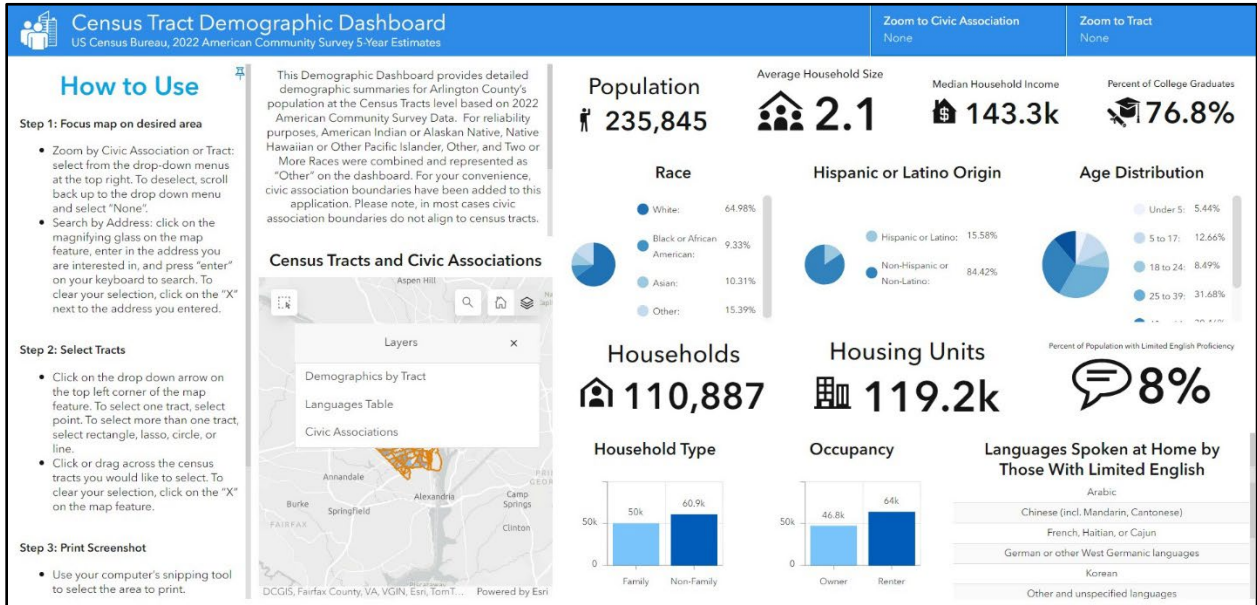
Census Tract Demographic Dashboard
US Census Bureau, 2022 American Community Survey 5-Year Estimates

Zoom to Civic Association
None

Zoom to Tract
None

How to Use

Step 1: Focus map on desired area

• Zoom by Civic Association or Tract: select from the drop-down menus at the top right. To deselect, scroll back up to the drop down menu and select "None".
• Search by Address: click on the magnifying glass on the map feature, enter in the address you are interested in, and press "enter" on your keyboard to search. To clear your selection, click on the "X" next to the address you entered.

Step 2: Select Tracts

• Click on the drop down arrow on the top left corner of the map feature. To select one tract, select point. To select more than one tract, select rectangle, lasso, circle, or line.
• Click or drag across the census tracts you would like to select. To clear your selection, click on the "X" on the map feature.

Step 3: Print Screenshot

• Use your computer's snipping tool to select the area to print.

This Demographic Dashboard provides detailed demographic summaries for Arlington County's population at the Census Tracts level based on 2022 American Community Survey Data. For reliability purposes, American Indian or Alaskan Native, Native Hawaiian or Other Pacific Islander, Other, and Two or More Races were combined and represented as "Other" on the dashboard. For your convenience, civic association boundaries have been added to this application. Please note, in most cases civic association boundaries do not align to census tracts.

Census Tracts and Civic Associations

Aspen Hill

Layers
×
Demographics by Tract
Languages Table
Civic Associations

Annandale
Alexandria
Camp Springs
Burke
Springfield
Clinton
FAIRFAX
DCGIS, Fairfax County, VA, VGIN, Esri, TomT... Powered by Esri

Population
235,845

Average Household Size
2.1

Median Household Income
143.3k

Percent of College Graduates
76.8%

Race
White: 64.98%
Black or African American: 9.33%
Asian: 10.31%
Other: 15.39%

Hispanic or Latino Origin
Hispanic or Latino: 15.58%
Non-Hispanic or Non-Latino: 84.42%

Age Distribution
Under 5: 5.44%
5 to 17: 12.66%
18 to 24: 8.49%
25 to 39: 31.68%

Households
110,887

Housing Units
119.2k

Percent of Population with Limited English Proficiency
8%

Household Type
50k
60.9k
50k
0
Family
Non-Family

Occupancy
64k
46.8k
50k
0
Owner
Renter

Languages Spoken at Home by Those With Limited English
Arabic
Chinese (incl. Mandarin, Cantonese)
French, Haitian, or Cajun
German or other West Germanic languages
Korean
Other and unspecified languages